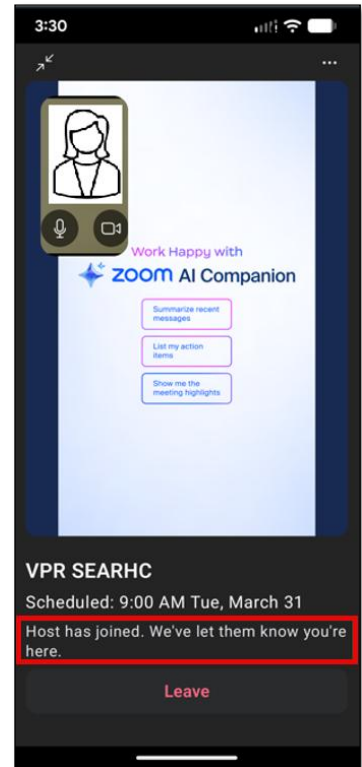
3:30

Work Happy with

zoom AI Companion

Summarize recent messages

List my action items

Show me the meeting highlights

VPR SEARHC

Scheduled: 9:00 AM Tue, March 31

Host has joined. We've let them know you're here.

Leave